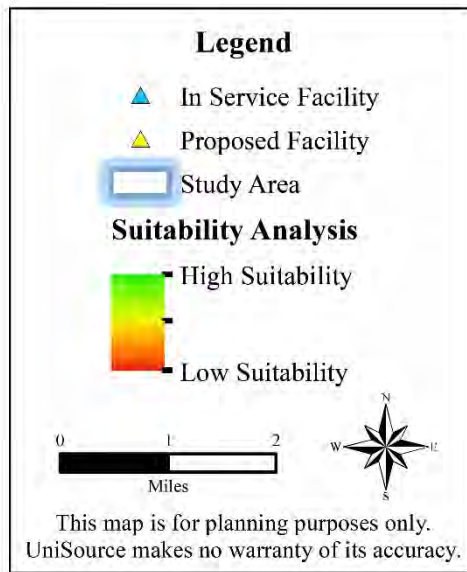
Legend

In Service Facility

Proposed Facility

Study Area

Suitability Analysis

High Suitability

Low Suitability

0 1 2

Miles

N

W E

S

This map is for planning purposes only. UniSource makes no warranty of its accuracy.